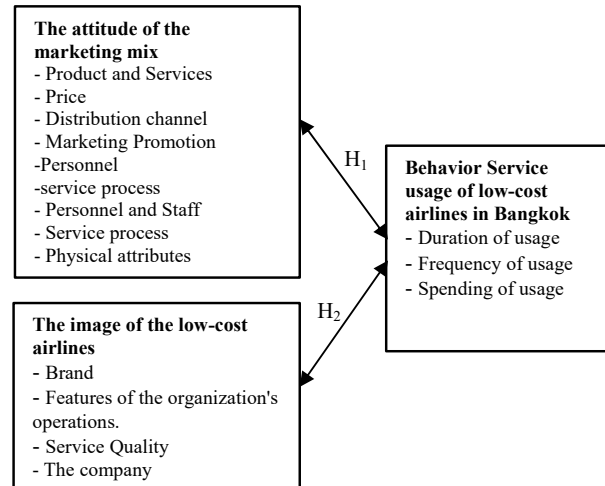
The attitude of the marketing mix
- Product and Services
- Price
- Distribution channel
- Marketing Promotion
-Personnel
-service process
- Personnel and Staff
- Service process
- Physical attributes

$H_1$

Behavior Service usage of low-cost airlines in Bangkok
- Duration of usage
- Frequency of usage
- Spending of usage

$H_2$

The image of the low-cost airlines
- Brand
- Features of the organization's operations.
- Service Quality
- The company